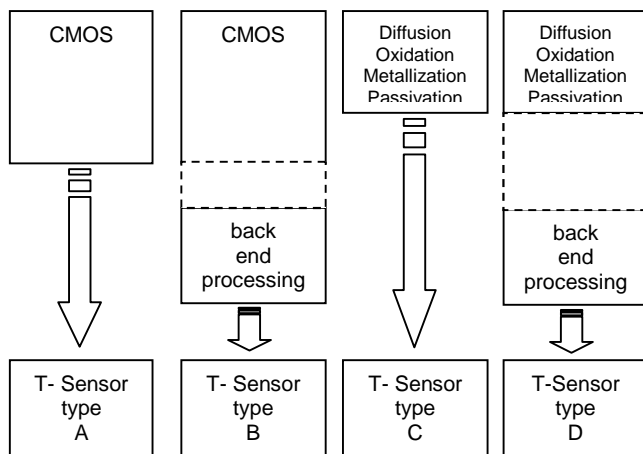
CMOS

CMOS

back end processing

Diffusion Oxidation Metallization Passivation

Diffusion Oxidation Metallization Passivation

back end processing

T- Sensor type A

T- Sensor type B

T- Sensor type C

T-Sensor type D